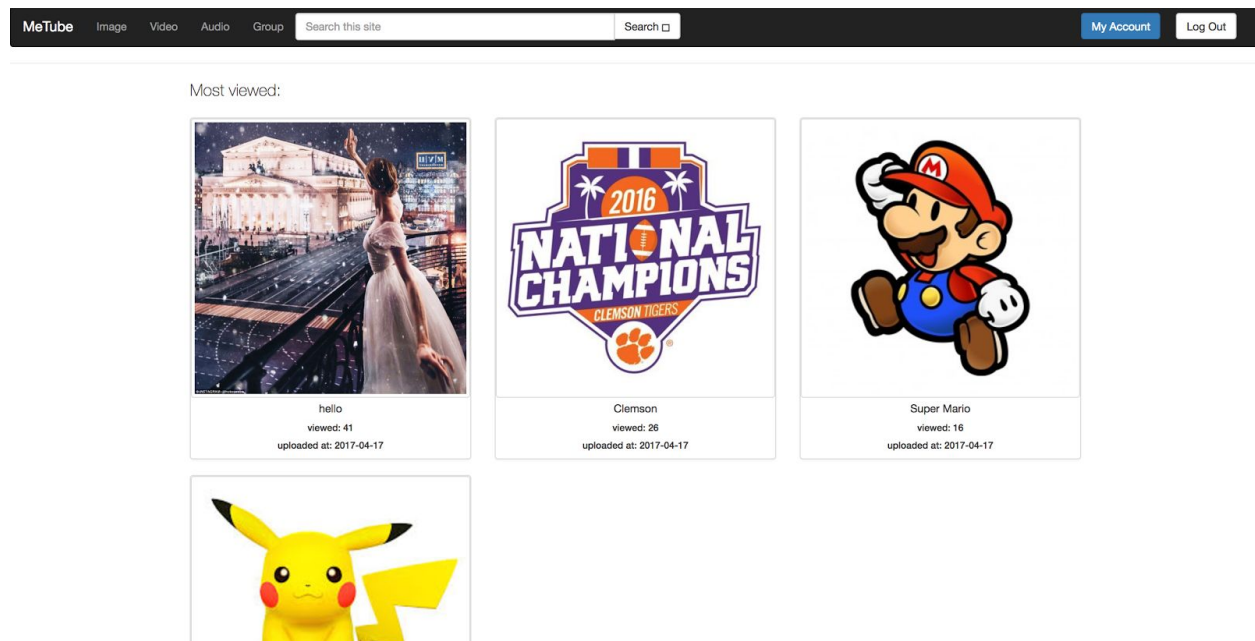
MeTube Image Video Audio Group Search this site Search My Account Log Out

Most viewed:

2016
NATIONAL CHAMPIONS
CLEMSON TIGERS

M

hello
viewed: 41
uploaded at: 2017-04-17

Clemson
viewed: 26
uploaded at: 2017-04-17

Super Mario
viewed: 16
uploaded at: 2017-04-17